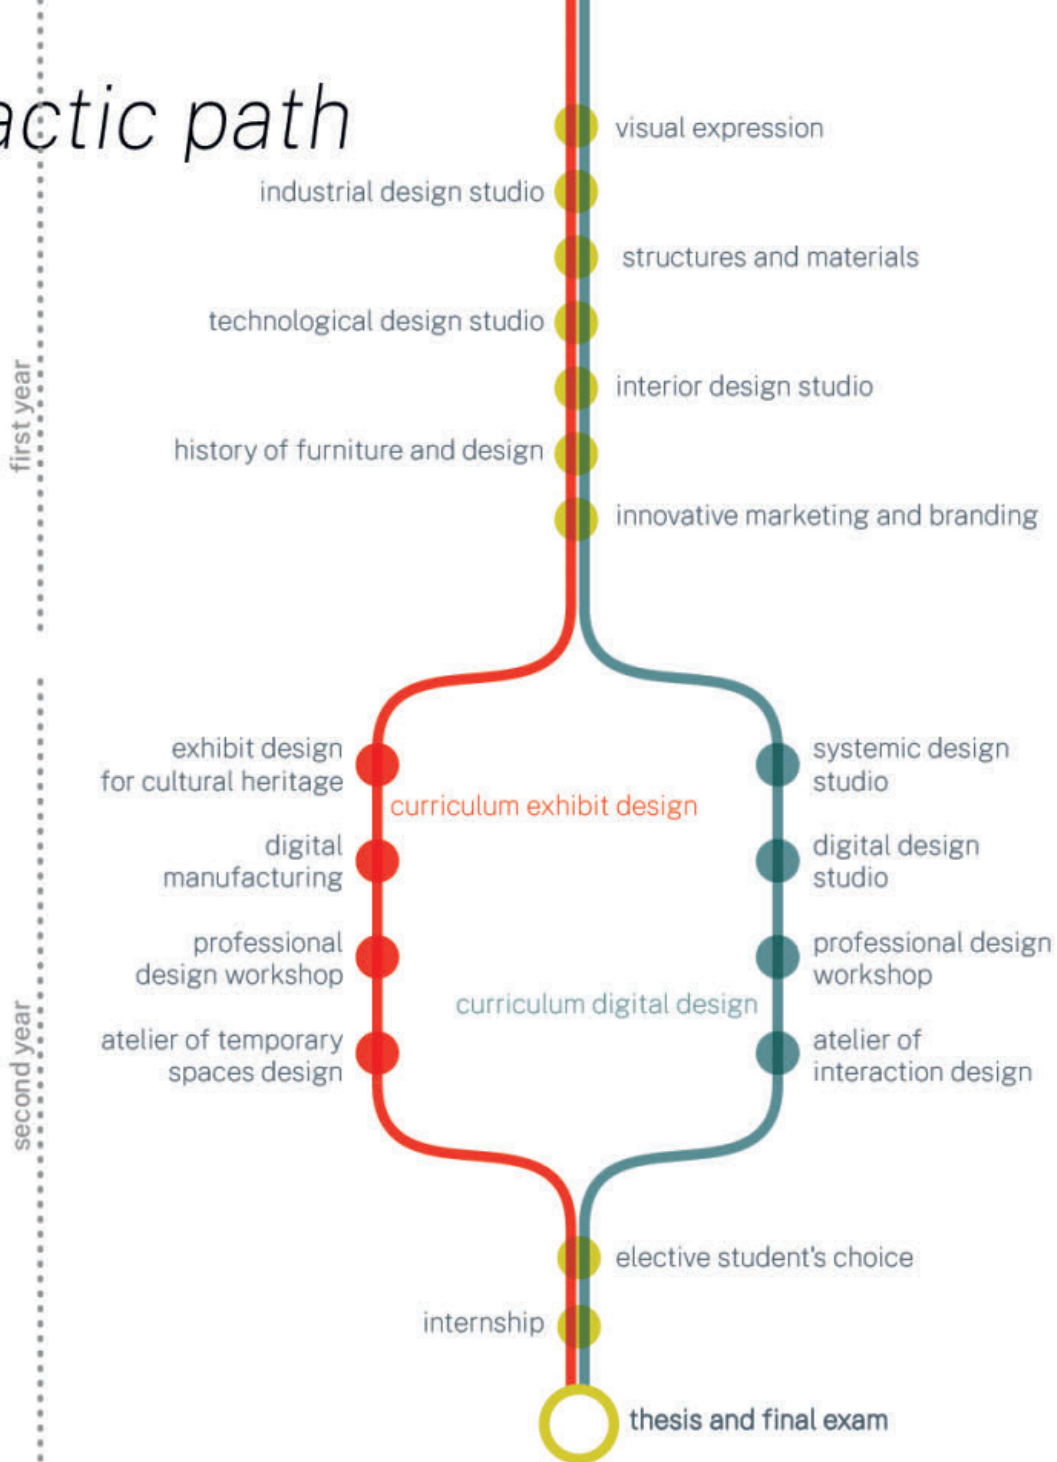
actic path

visual expression

industrial design studio

structures and materials

technological design studio

interior design studio

history of furniture and design

innovative marketing and branding

first year

exhibit design for cultural heritage

curriculum exhibit design

systemic design studio

digital manufacturing

digital design studio

professional design workshop

professional design workshop

curriculum digital design

atelier of temporary spaces design

atelier of interaction design

second year

elective student's choice

internship

thesis and final exam